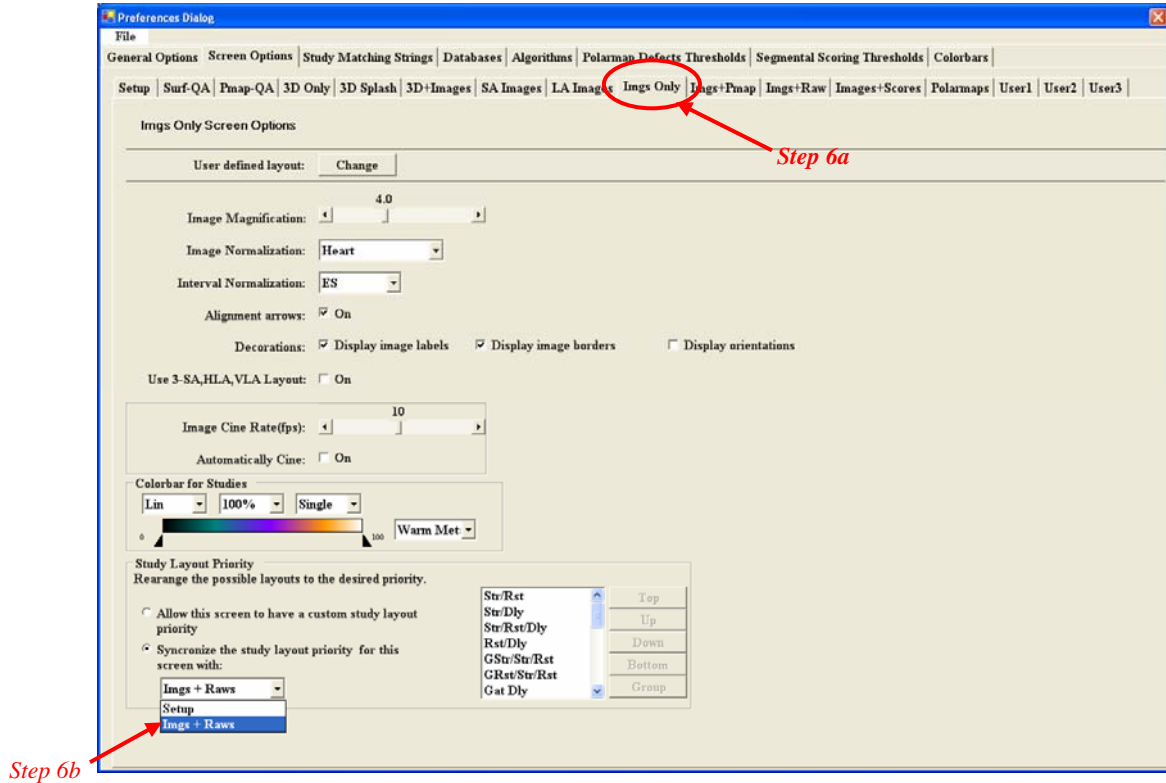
Preferences Dialog

File

General Options | Screen Options | Study Matching Strings | Databases | Algorithms | Polarmap Defects Thresholds | Segmental Scoring Thresholds | Colorbars

Setup | Surf-QA | Pmap-QA | 3D Only | 3D Splash | 3D+Images | SA Images | LA Images | Imgs Only | Imgs+Pmap | Imgs+Raw | Images+Scores | Polarmaps | User1 | User2 | User3

Step 6a

Imgs Only Screen Options

User defined layout: Change

4.0

Image Magnification:

Image Normalization: Heart

Interval Normalization: ES

Alignment arrows: On

Decorations: Display image labels Display image borders Display orientations

Use 3-SA,HLA,VLA Layout: On

10

Image Cine Rate(fps):

Automatically Cine: On

Colorbar for Studies

Lin 100% Single

0 100 Warm Met

Study Layout Priority

Rearange the possible layouts to the desired priority.

Allow this screen to have a custom study layout priority

Syncronize the study layout priority for this screen with:

Imgs + Raws

Setup

Imgs + Raws

Str/Rst
Str/Dly
Str/Rst/Dly
Rst/Dly
GStr/Str/Rst
GRst/Str/Rst
Gat Dly

Top
Up
Down
Bottom
Group

Step 6b